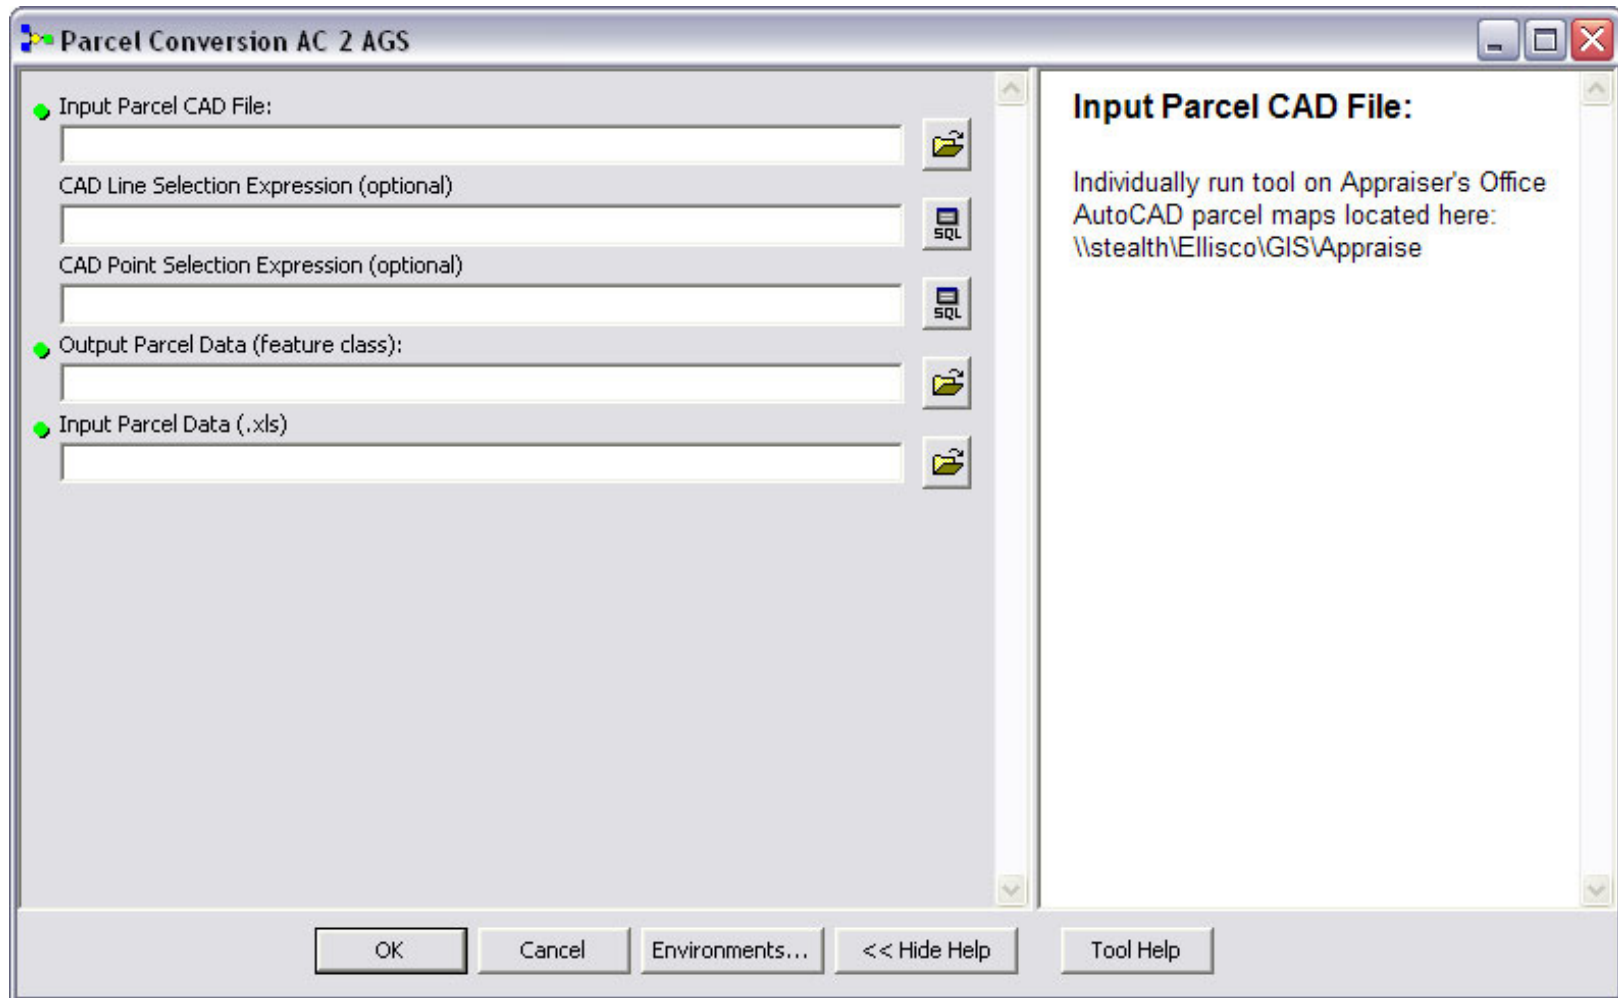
Parcel Conversion AC 2 AGS

Input Parcel CAD File:

CAD Line Selection Expression (optional)

SQL

CAD Point Selection Expression (optional)

SQL

Output Parcel Data (feature class):

Input Parcel Data (.xls)

Input Parcel CAD File:

Individually run tool on Appraiser's Office AutoCAD parcel maps located here: \\stealth\Ellisco\GIS\Appraise

OK

Cancel

Environments...

<< Hide Help

Tool Help